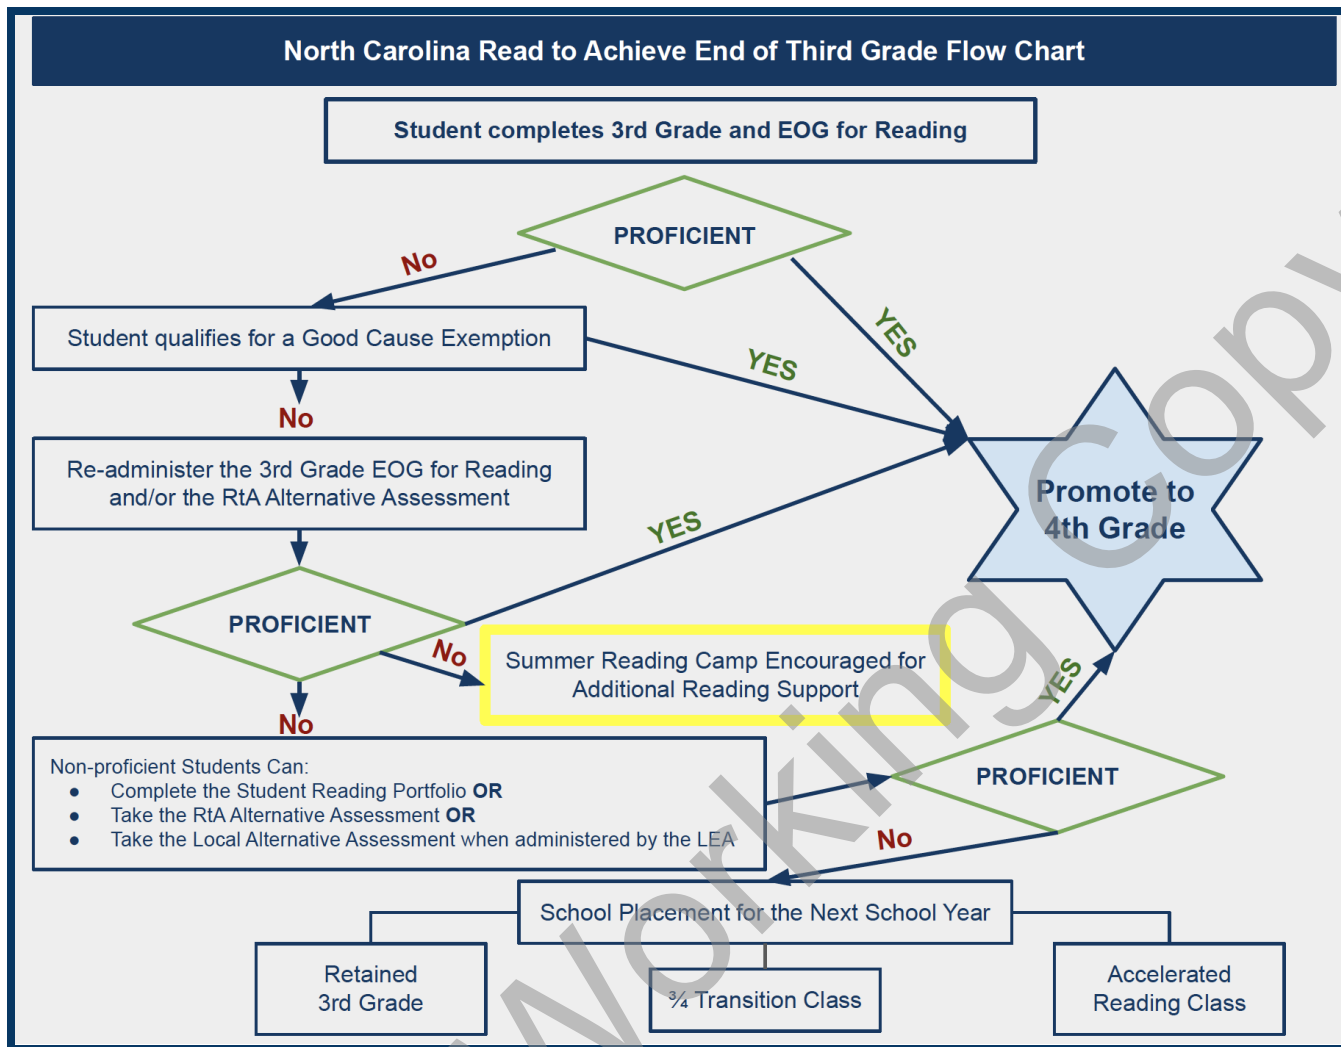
North Carolina Read to Achieve End of Third Grade Flow Chart

Student completes 3rd Grade and EOG for Reading

PROFICIENT

No

YES

Student qualifies for a Good Cause Exemption

YES

No

Re-administer the 3rd Grade EOG for Reading and/or the RtA Alternative Assessment

YES

Promote to 4th Grade

PROFICIENT

No

Summer Reading Camp Encouraged for Additional Reading Support

YES

No

Non-proficient Students Can:
- Complete the Student Reading Portfolio **OR**
- Take the RtA Alternative Assessment **OR**
- Take the Local Alternative Assessment when administered by the LEA

PROFICIENT

No

School Placement for the Next School Year

Retained 3rd Grade

¾ Transition Class

Accelerated Reading Class

Working Copy